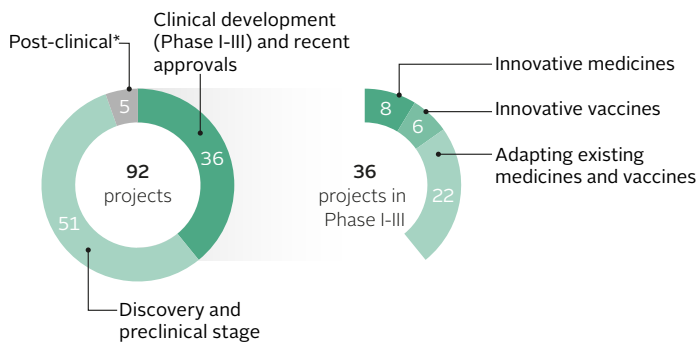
Post-clinical*

Clinical development (Phase I-III) and recent approvals

5

36

51

92 projects

Discovery and preclinical stage

8

6

22

36 projects in Phase I-III

Innovative medicines

Innovative vaccines

Adapting existing medicines and vaccines